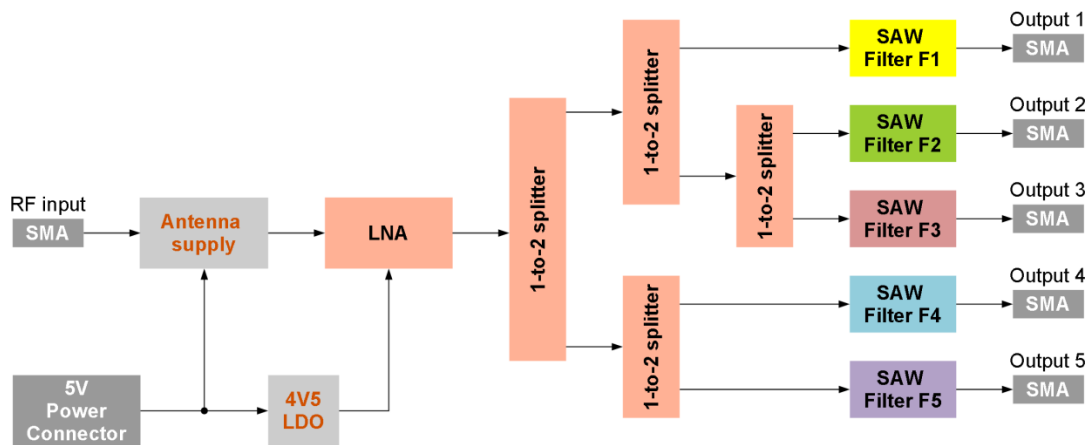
RF input
SMA
Antenna supply
LNA
1-to-2 splitter
1-to-2 splitter
1-to-2 splitter
1-to-2 splitter
SAW Filter F1
Output 1
SMA
SAW Filter F2
Output 2
SMA
SAW Filter F3
Output 3
SMA
SAW Filter F4
Output 4
SMA
SAW Filter F5
Output 5
SMA
5V Power Connector
4V5 LDO